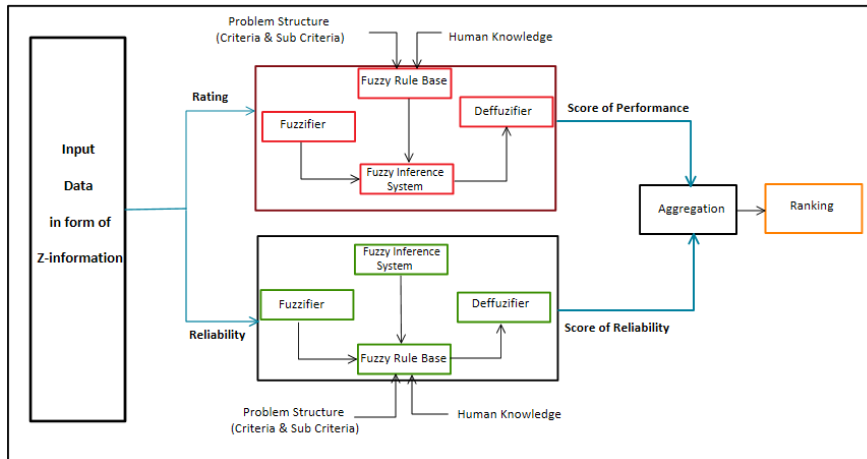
Problem Structure
(Criteria & Sub Criteria)

Human Knowledge

Input
Data
in form of
Z-information

Rating

Fuzzy Rule Base

Fuzzifier

Deffuzifier

Fuzzy Inference System

Score of Performance

Aggregation

Ranking

Fuzzy Inference System

Fuzzifier

Deffuzifier

Reliability

Fuzzy Rule Base

Score of Reliability

Problem Structure
(Criteria & Sub Criteria)

Human Knowledge